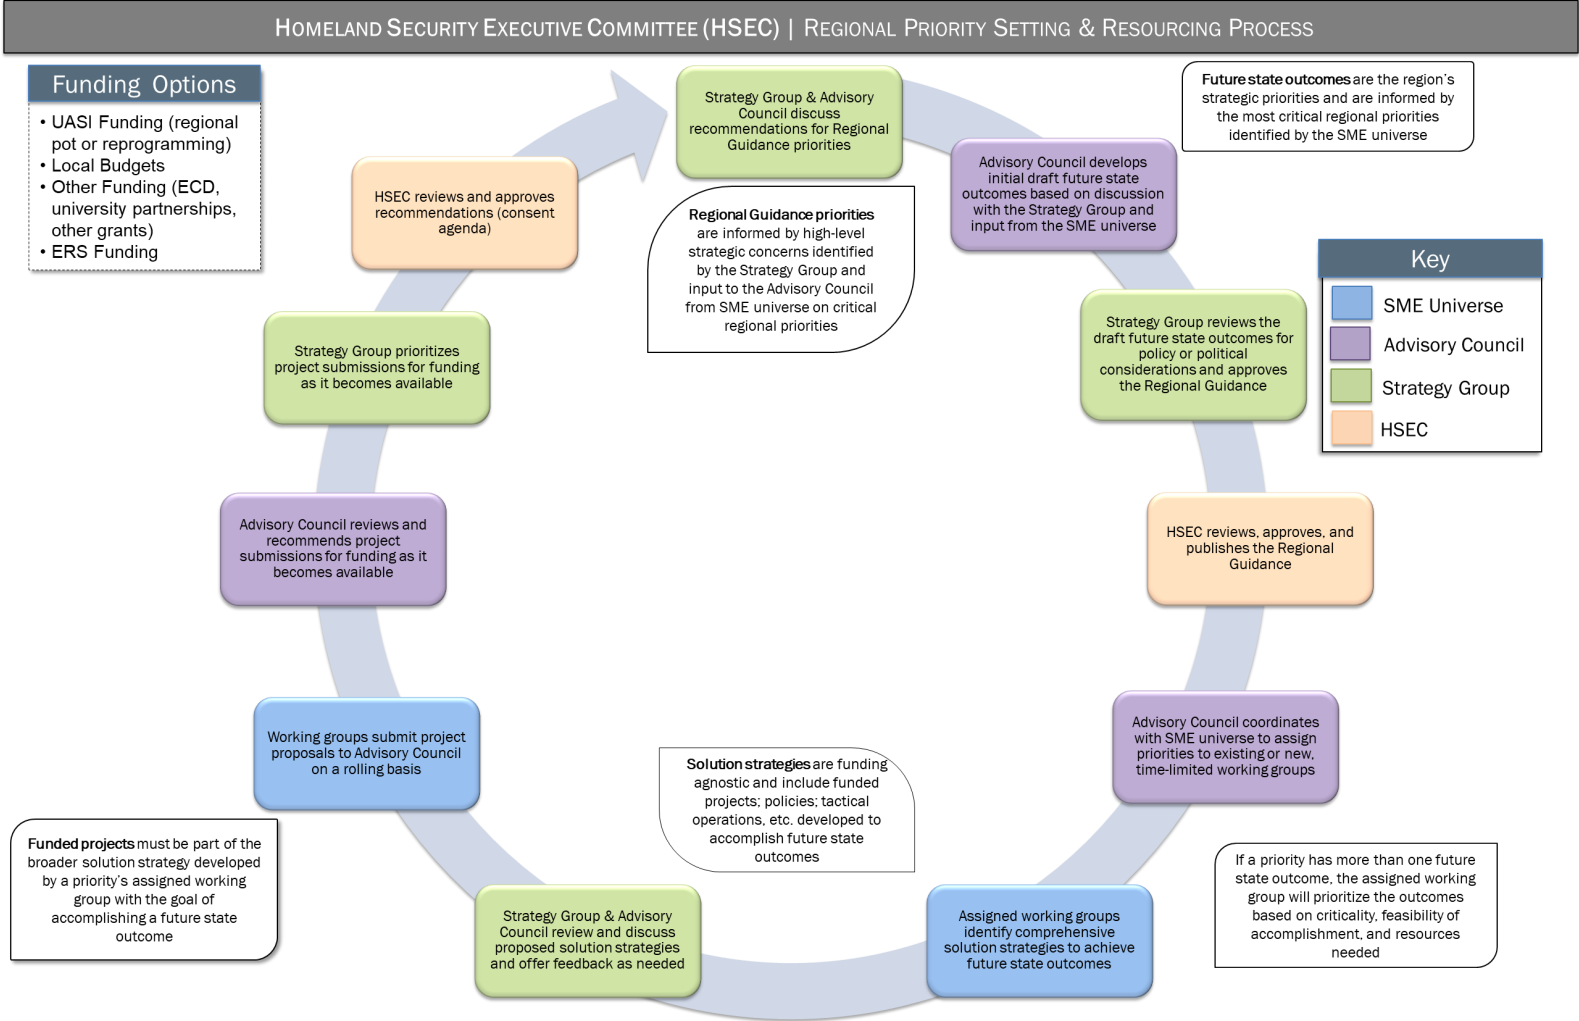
HOMELAND SECURITY EXECUTIVE COMMITTEE (HSEC) | REGIONAL PRIORITY SETTING & RESOURCING PROCESS

Funding Options

- UASI Funding (regional pot or reprogramming)
- Local Budgets
- Other Funding (ECD, university partnerships, other grants)
- ERS Funding

Strategy Group & Advisory Council discuss recommendations for Regional Guidance priorities

Regional Guidance priorities are informed by high-level strategic concerns identified by the Strategy Group and input to the Advisory Council from SME universe on critical regional priorities

Future state outcomes are the region's strategic priorities and are informed by the most critical regional priorities identified by the SME universe

Advisory Council develops initial draft future state outcomes based on discussion with the Strategy Group and input from the SME universe

Key

SME Universe

Advisory Council

Strategy Group

HSEC

Strategy Group reviews the draft future state outcomes for policy or political considerations and approves the Regional Guidance

HSEC reviews, approves, and publishes the Regional Guidance

Advisory Council coordinates with SME universe to assign priorities to existing or new, time-limited working groups

If a priority has more than one future state outcome, the assigned working group will prioritize the outcomes based on criticality, feasibility of accomplishment, and resources needed

Assigned working groups identify comprehensive solution strategies to achieve future state outcomes

Solution strategies are funding agnostic and include funded projects; policies; tactical operations, etc. developed to accomplish future state outcomes

Strategy Group & Advisory Council review and discuss proposed solution strategies and offer feedback as needed

Funded projects must be part of the broader solution strategy developed by a priority's assigned working group with the goal of accomplishing a future state outcome

Working groups submit project proposals to Advisory Council on a rolling basis

Advisory Council reviews and recommends project submissions for funding as it becomes available

Strategy Group prioritizes project submissions for funding as it becomes available

HSEC reviews and approves recommendations (consent agenda)